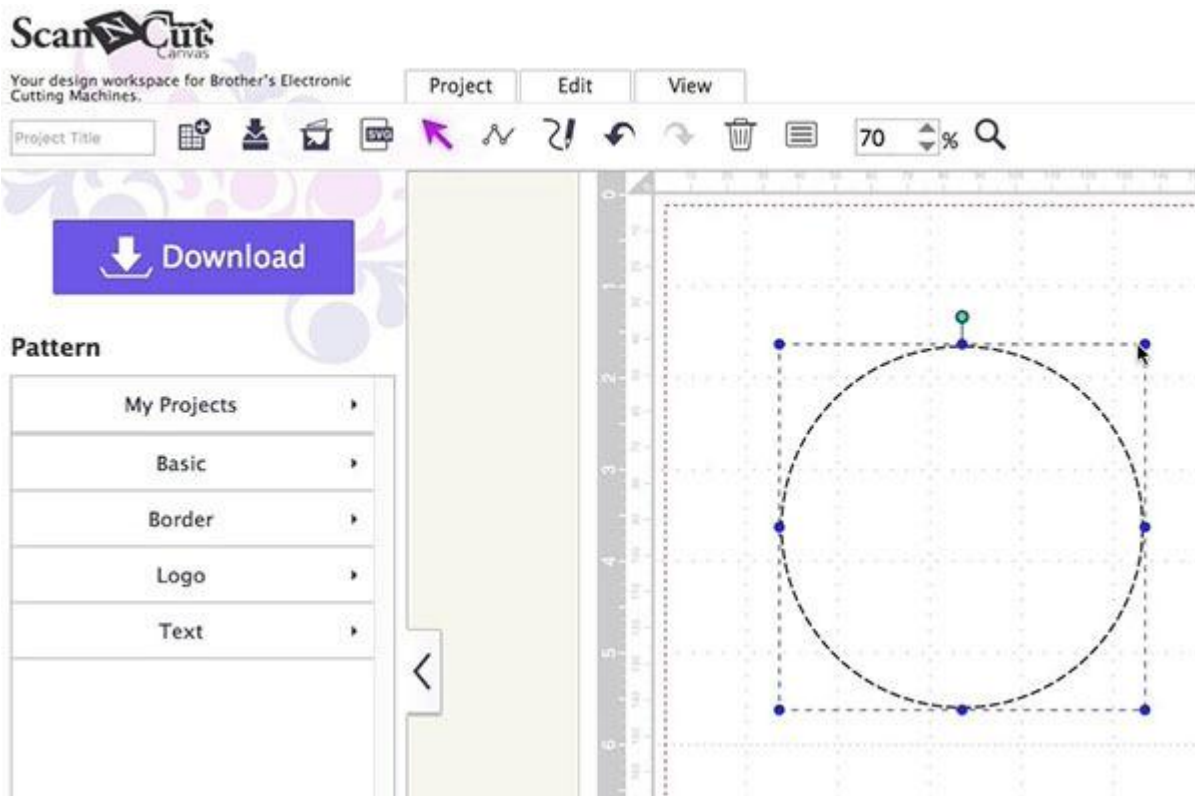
ScanNCut Canvas

Your design workspace for Brother's Electronic Cutting Machines.

Project Edit View

Project Title

SVG

70 %

Download

Pattern

My Projects

Basic

Border

Logo

Text

0

1

2

3

4

5

6